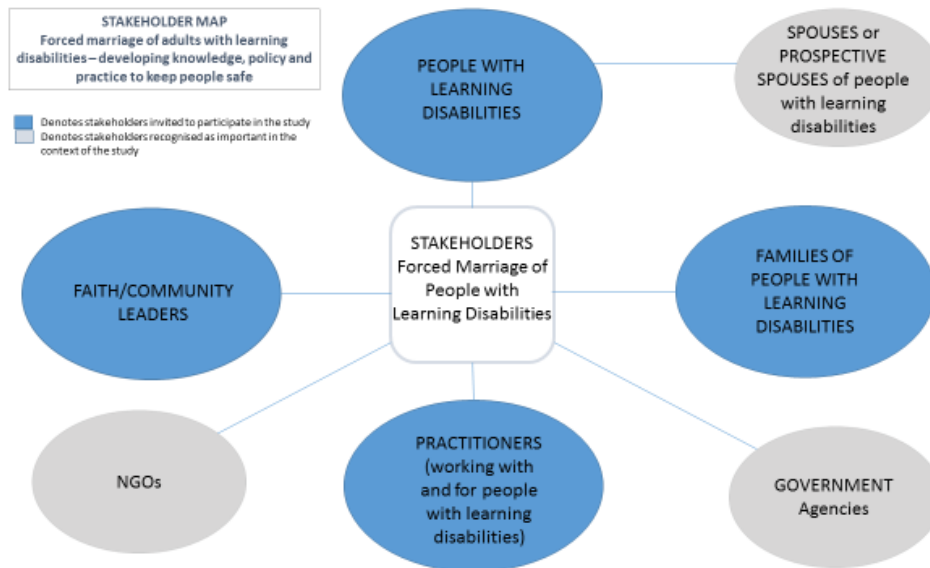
STAKEHOLDER MAP
Forced marriage of adults with learning disabilities – developing knowledge, policy and practice to keep people safe

Denotes stakeholders invited to participate in the study
Denotes stakeholders recognised as important in the context of the study

PEOPLE WITH LEARNING DISABILITIES

SPOUSES or PROSPECTIVE SPOUSES of people with learning disabilities

FAITH/COMMUNITY LEADERS

STAKEHOLDERS Forced Marriage of People with Learning Disabilities

FAMILIES OF PEOPLE WITH LEARNING DISABILITIES

NGOs

PRACTITIONERS (working with and for people with learning disabilities)

GOVERNMENT Agencies